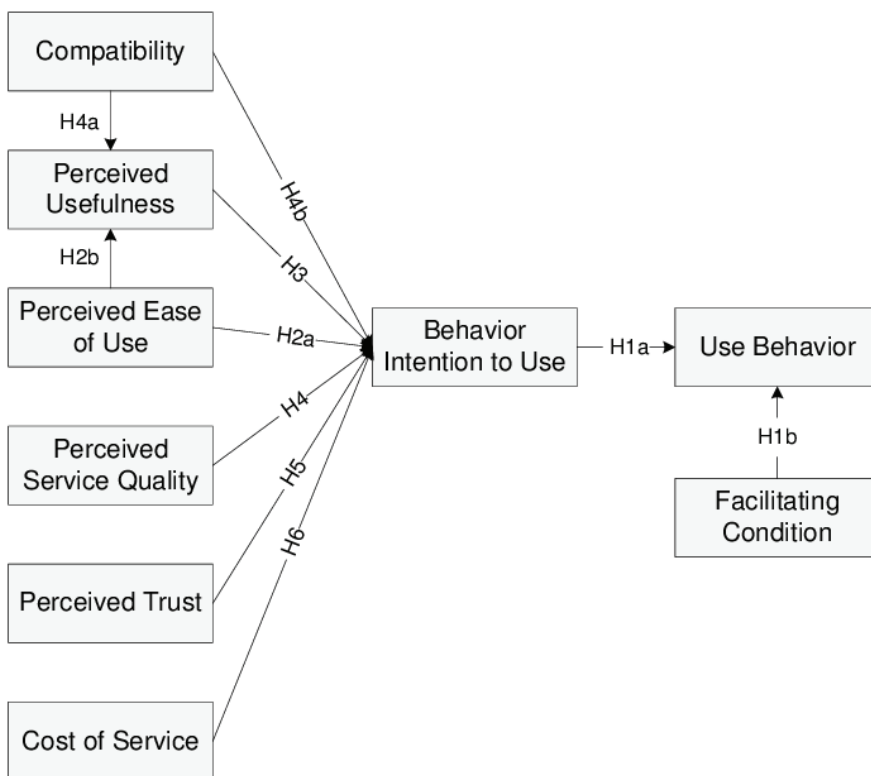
Compatibility

H4a

Perceived Usefulness

H2b

Perceived Ease of Use

Perceived Service Quality

Perceived Trust

Cost of Service

H4b

H3

H2a

H4

H5

H6

Behavior Intention to Use

H1a

Use Behavior

H1b

Facilitating Condition